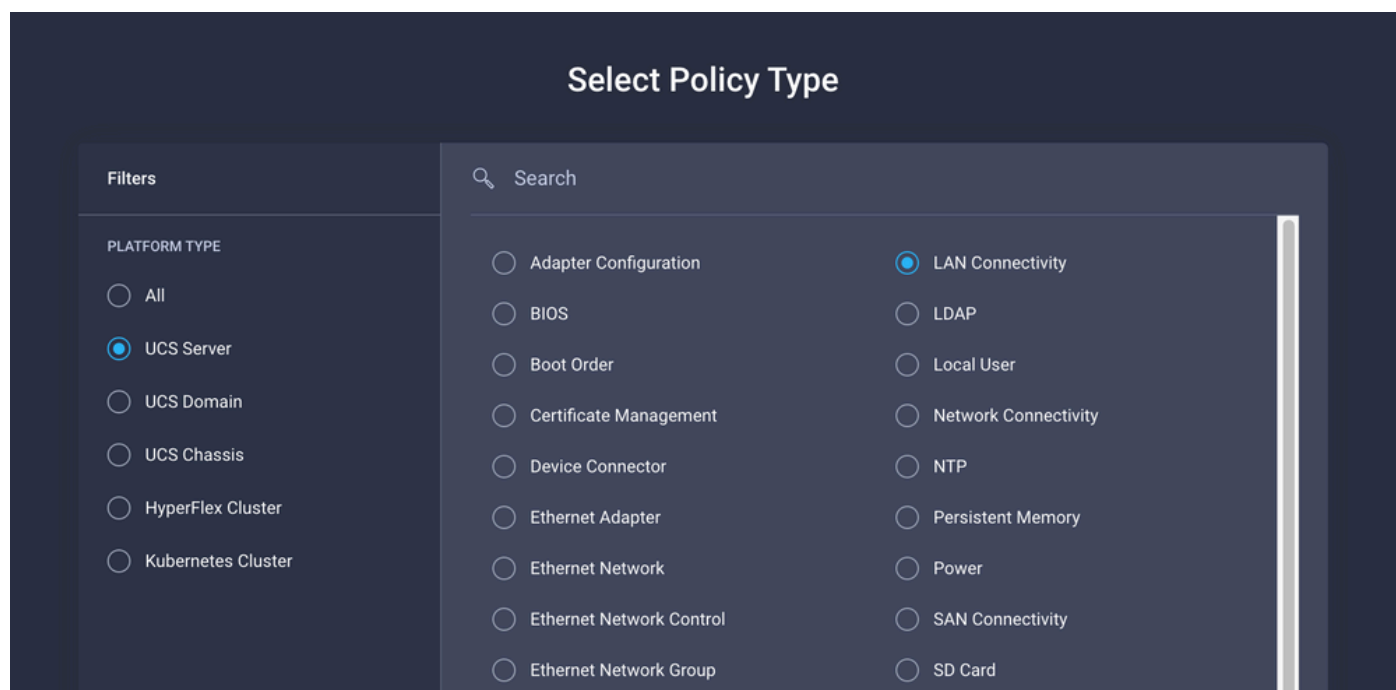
Select Policy Type

Filters

PLATFORM TYPE

All

UCS Server

UCS Domain

UCS Chassis

HyperFlex Cluster

Kubernetes Cluster

Search

Adapter Configuration

BIOS

Boot Order

Certificate Management

Device Connector

Ethernet Adapter

Ethernet Network

Ethernet Network Control

Ethernet Network Group

LAN Connectivity

LDAP

Local User

Network Connectivity

NTP

Persistent Memory

Power

SAN Connectivity

SD Card